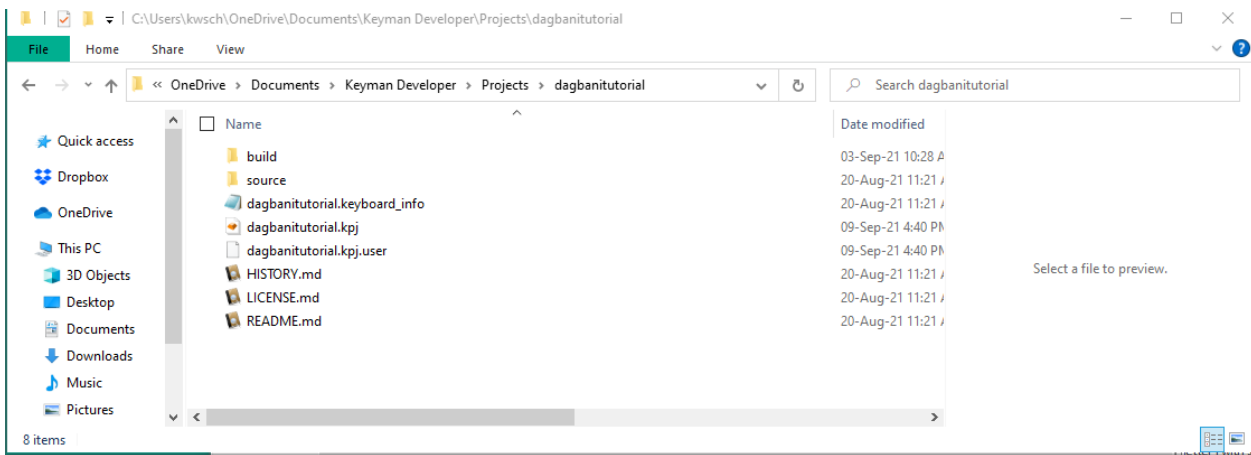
C:\Users\kwsch\OneDrive\Documents\Keyman Developer\Projects\dagbanitutorial

File Home Share View

« OneDrive › Documents › Keyman Developer › Projects › dagbanitutorial

Search dagbanitutorial

Quick access
Dropbox
OneDrive
This PC
3D Objects
Desktop
Documents
Downloads
Music
Pictures

| Name | Date modified |
|---|---|
| build | 03-Sep-21 10:28 A |
| source | 20-Aug-21 11:21 |
| dagbanitutorial.keyboard_info | 20-Aug-21 11:21 |
| dagbanitutorial.kpj | 09-Sep-21 4:40 PM |
| dagbanitutorial.kpj.user | 09-Sep-21 4:40 PM |
| HISTORY.md | 20-Aug-21 11:21 |
| LICENSE.md | 20-Aug-21 11:21 |
| README.md | 20-Aug-21 11:21 |

Select a file to preview.

8 items